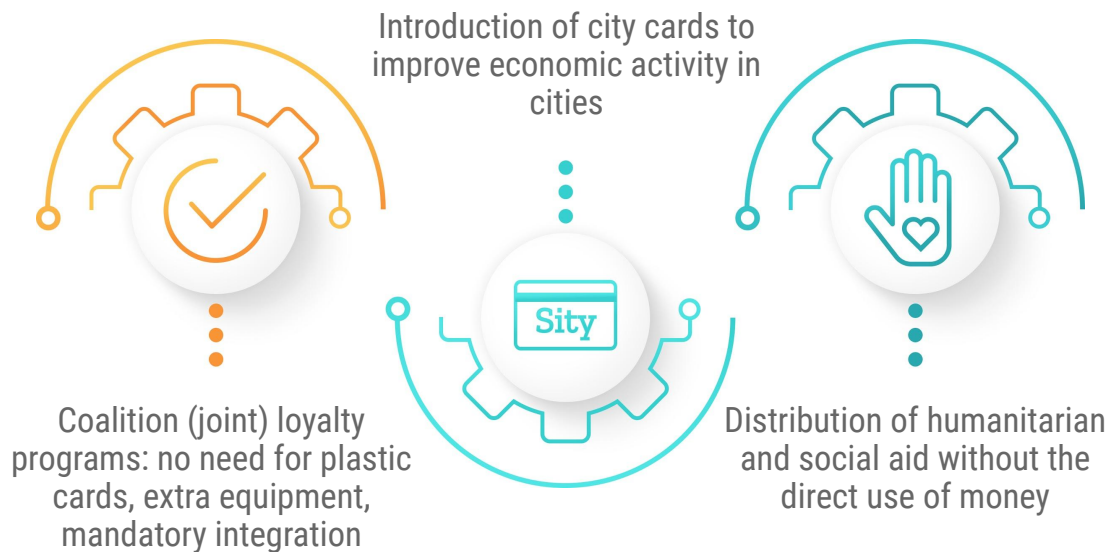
Introduction of city cards to improve economic activity in cities

Sity

Coalition (joint) loyalty programs: no need for plastic cards, extra equipment, mandatory integration

Distribution of humanitarian and social aid without the direct use of money